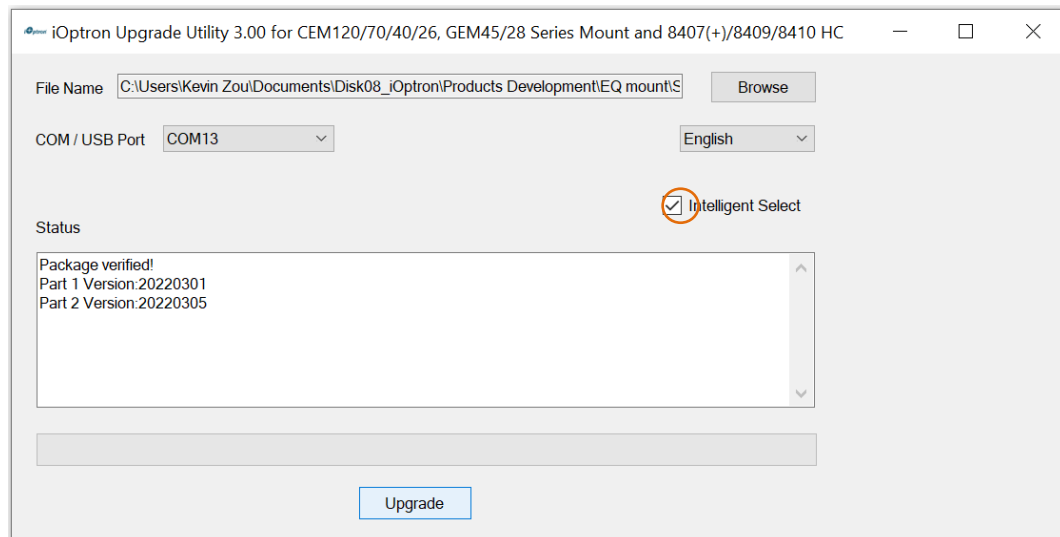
iOptron Upgrade Utility 3.00 for CEM120/70/40/26, GEM45/28 Series Mount and 8407(+)/8409/8410 HC

File Name C:\Users\Kevin Zou\Documents\Disk08_iOptron\Products Development\EQ mount\S

Browse

COM / USB Port COM13

English

Intelligent Select

Status

Package verified!
Part 1 Version:20220301
Part 2 Version:20220305

Upgrade